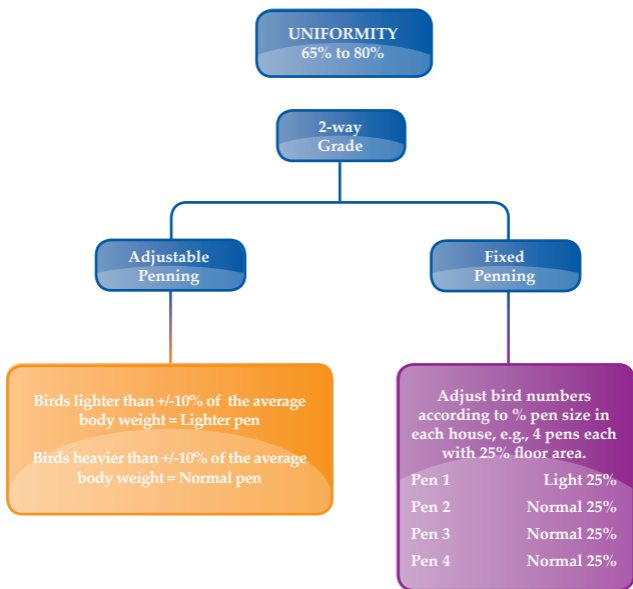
UNIFORMITY
65% to 80%

2-way
Grade

Adjustable
Penning

Fixed
Penning

Birds lighter than +/-10% of the average body weight = Lighter pen

Birds heavier than +/-10% of the average body weight = Normal pen

Adjust bird numbers according to % pen size in each house, e.g., 4 pens each with 25% floor area.

| | |
|---|---|
| Pen 1 | Light 25% |
| Pen 2 | Normal 25% |
| Pen 3 | Normal 25% |
| Pen 4 | Normal 25% |